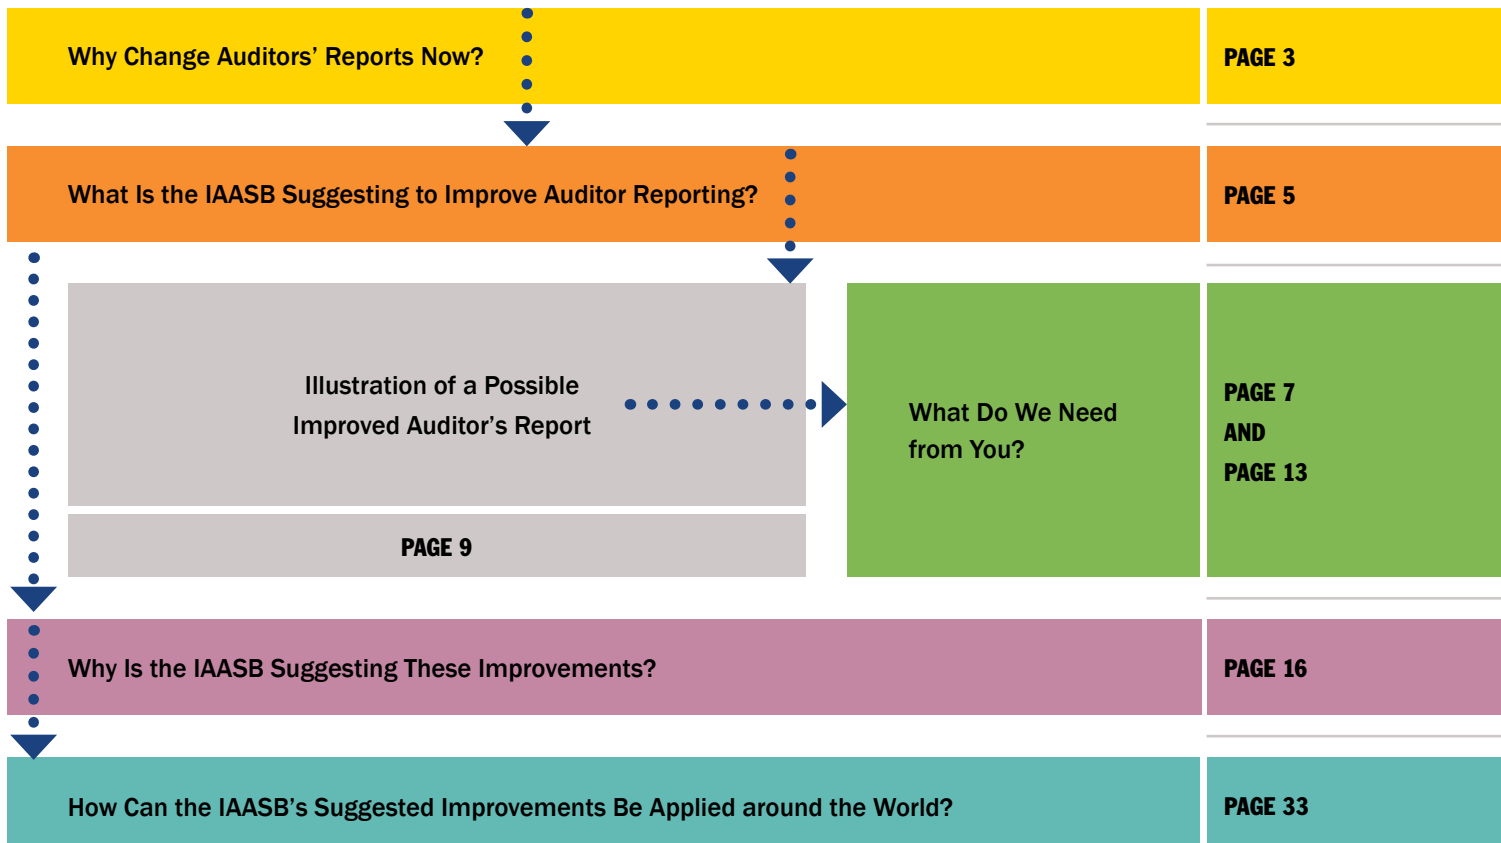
Why Change Auditors' Reports Now?

PAGE 3

What Is the IAASB Suggesting to Improve Auditor Reporting?

PAGE 5

Illustration of a Possible Improved Auditor's Report

PAGE 9

What Do We Need from You?

PAGE 7 AND PAGE 13

Why Is the IAASB Suggesting These Improvements?

PAGE 16

How Can the IAASB's Suggested Improvements Be Applied around the World?

PAGE 33